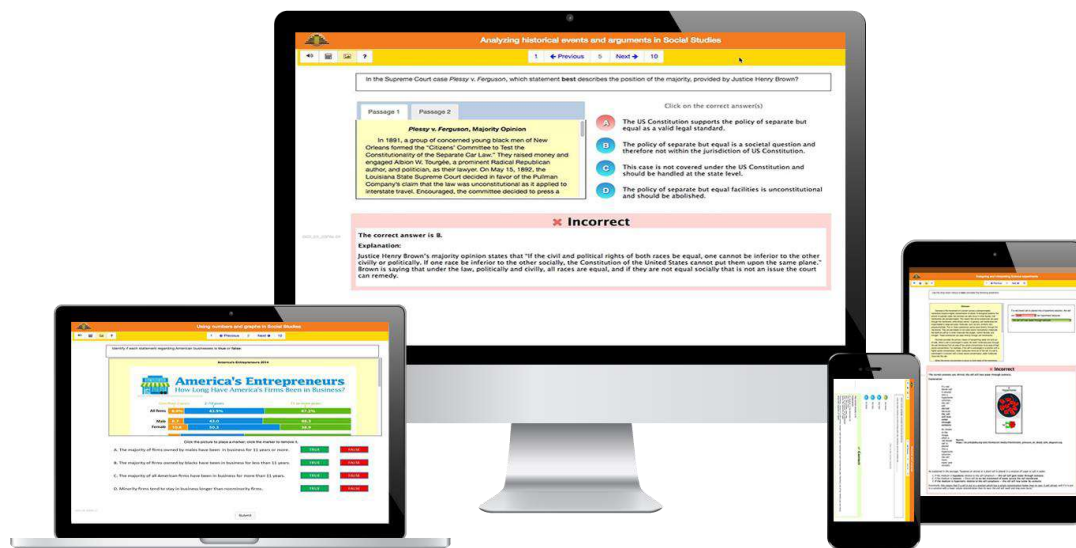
Analyzing historical events and arguments in Social Studies

1 ← Previous 5 Next → 10

In the Supreme Court case Plessy v. Ferguson, which statement best describes the position of the majority, provided by Justice Henry Brown?

Passage 1 Passage 2

Plessy v. Ferguson, Majority Opinion

In 1891, a group of concerned young black men of New Orleans formed the "Citizens" Committee to Test the Constitutionality of the Separate Car Law." They raised money and engaged Albion W. Tourgée, a prominent Radical Republican author, and politician, as their lawyer. On May 15, 1892, the Louisiana State Supreme Court decided in favor of the Pullman Company's claim that the law was unconstitutional as it applied to interstate travel. Encouraged, the committee decided to press a

Click on the correct answer(s)

A The US Constitution supports the policy of separate but equal as a valid legal standard.

B The policy of separate but equal is a societal question and therefore not within the jurisdiction of US Constitution.

C This case is not covered under the US Constitution and should be handled at the state level.

D The policy of separate but equal facilities is unconstitutional and should be abolished.

✖ Incorrect

The correct answer is B.

Explanation:

Justice Henry Brown's majority opinion states that "If the civil and political rights of both races be equal, one cannot be inferior to the other civilly or politically. If one race be inferior to the other socially, the Constitution of the United States cannot put them upon the same plane." Brown is saying that under the law, politically and civilly, all races are equal, and if they are not equal socially that is not an issue the court can remedy.

Using numbers and graphs in Social Studies

Previous Next

Identify if each statement regarding American businesses is true or false.

America's Entrepreneurs
How Long Have America's Firms Been in Business?

All firms 42.5% 47.2%
Male 43.0 48.3
Female 50.3

Click the picture to place a marker; click the marker to remove it.

A. The majority of firms owned by males have been in business for 11 years or more. TRUE FALSE

B. The majority of firms owned by blacks have been in business for less than 11 years. TRUE FALSE

C. The majority of all American firms have been in business for more than 11 years. TRUE FALSE

D. Minority firms tend to stay in business longer than nonminority firms. TRUE FALSE

Submit

Incorrect